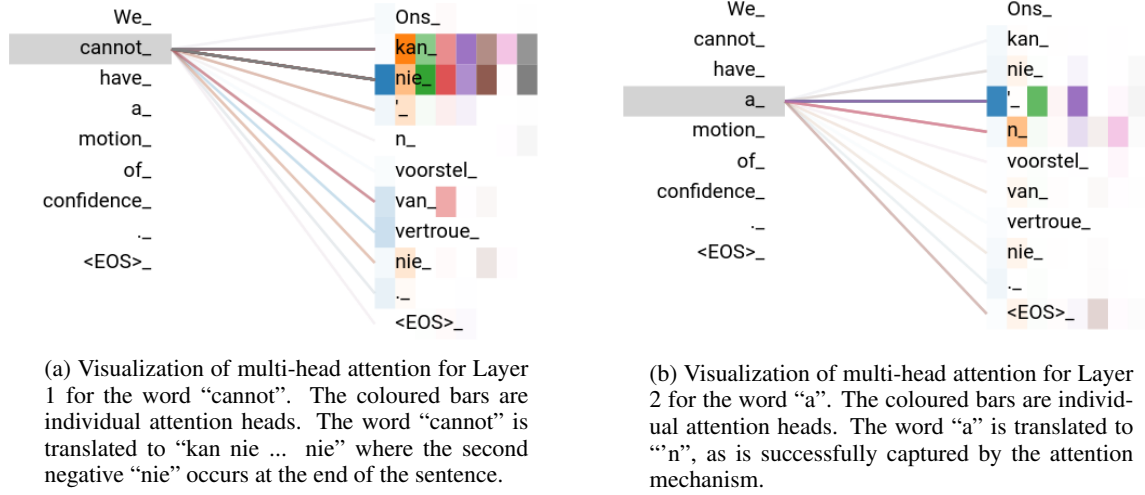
We_
cannot_
have_
a_
motion_
of_
confidence_
._
<EOS>_

Ons_
kan_
nie_
'_
n_
voorstel_
van_
vertroue_
nie_
._
<EOS>_

(a) Visualization of multi-head attention for Layer 1 for the word "cannot". The coloured bars are individual attention heads. The word "cannot" is translated to "kan nie ... nie" where the second negative "nie" occurs at the end of the sentence.

We_
cannot_
have_
a_
motion_
of_
confidence_
._
<EOS>_

Ons_
kan_
nie_
'_
n_
voorstel_
van_
vertroue_
nie_
._
<EOS>_

(b) Visualization of multi-head attention for Layer 2 for the word "a". The coloured bars are individual attention heads. The word "a" is translated to "'n", as is successfully captured by the attention mechanism.